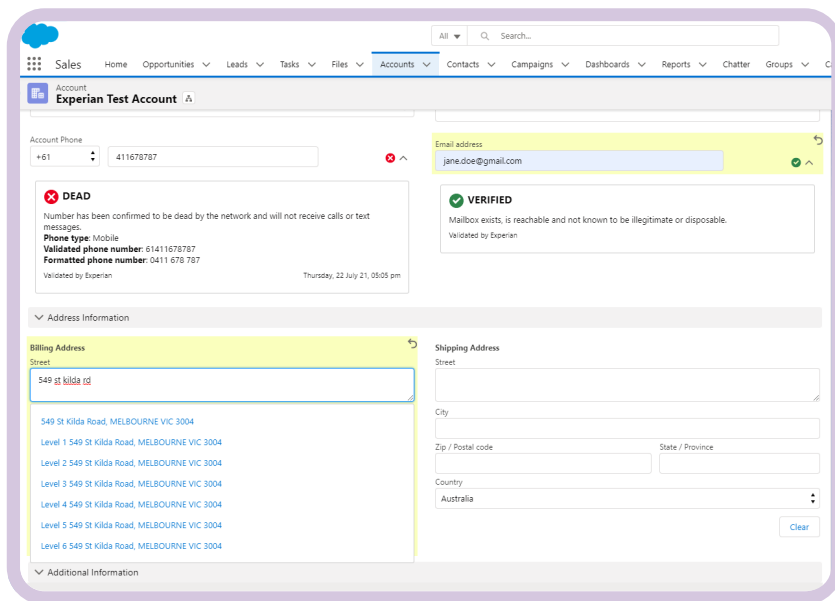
All Search...

Sales Home Opportunities Leads Tasks Files Accounts Contacts Campaigns Dashboards Reports Chatter Groups C

Account
Experian Test Account

Account Phone
+61 411678787

DEAD
Number has been confirmed to be dead by the network and will not receive calls or text messages.
**Phone type**: Mobile
**Validated phone number**: 61411678787
**Formatted phone number**: 0411 678 787
Validated by Experian Thursday, 22 July 21, 05:05 pm

Email address
jane.doe@gmail.com

VERIFIED
Mailbox exists, is reachable and not known to be illegitimate or disposable.
Validated by Experian

Address Information

Billing Address
Street
549 st kilda rd

549 St Kilda Road, MELBOURNE VIC 3004
Level 1 549 St Kilda Road, MELBOURNE VIC 3004
Level 2 549 St Kilda Road, MELBOURNE VIC 3004
Level 3 549 St Kilda Road, MELBOURNE VIC 3004
Level 4 549 St Kilda Road, MELBOURNE VIC 3004
Level 5 549 St Kilda Road, MELBOURNE VIC 3004
Level 6 549 St Kilda Road, MELBOURNE VIC 3004

Shipping Address
Street
City
Zip / Postal code
State / Province
Country
Australia
Clear

Additional Information